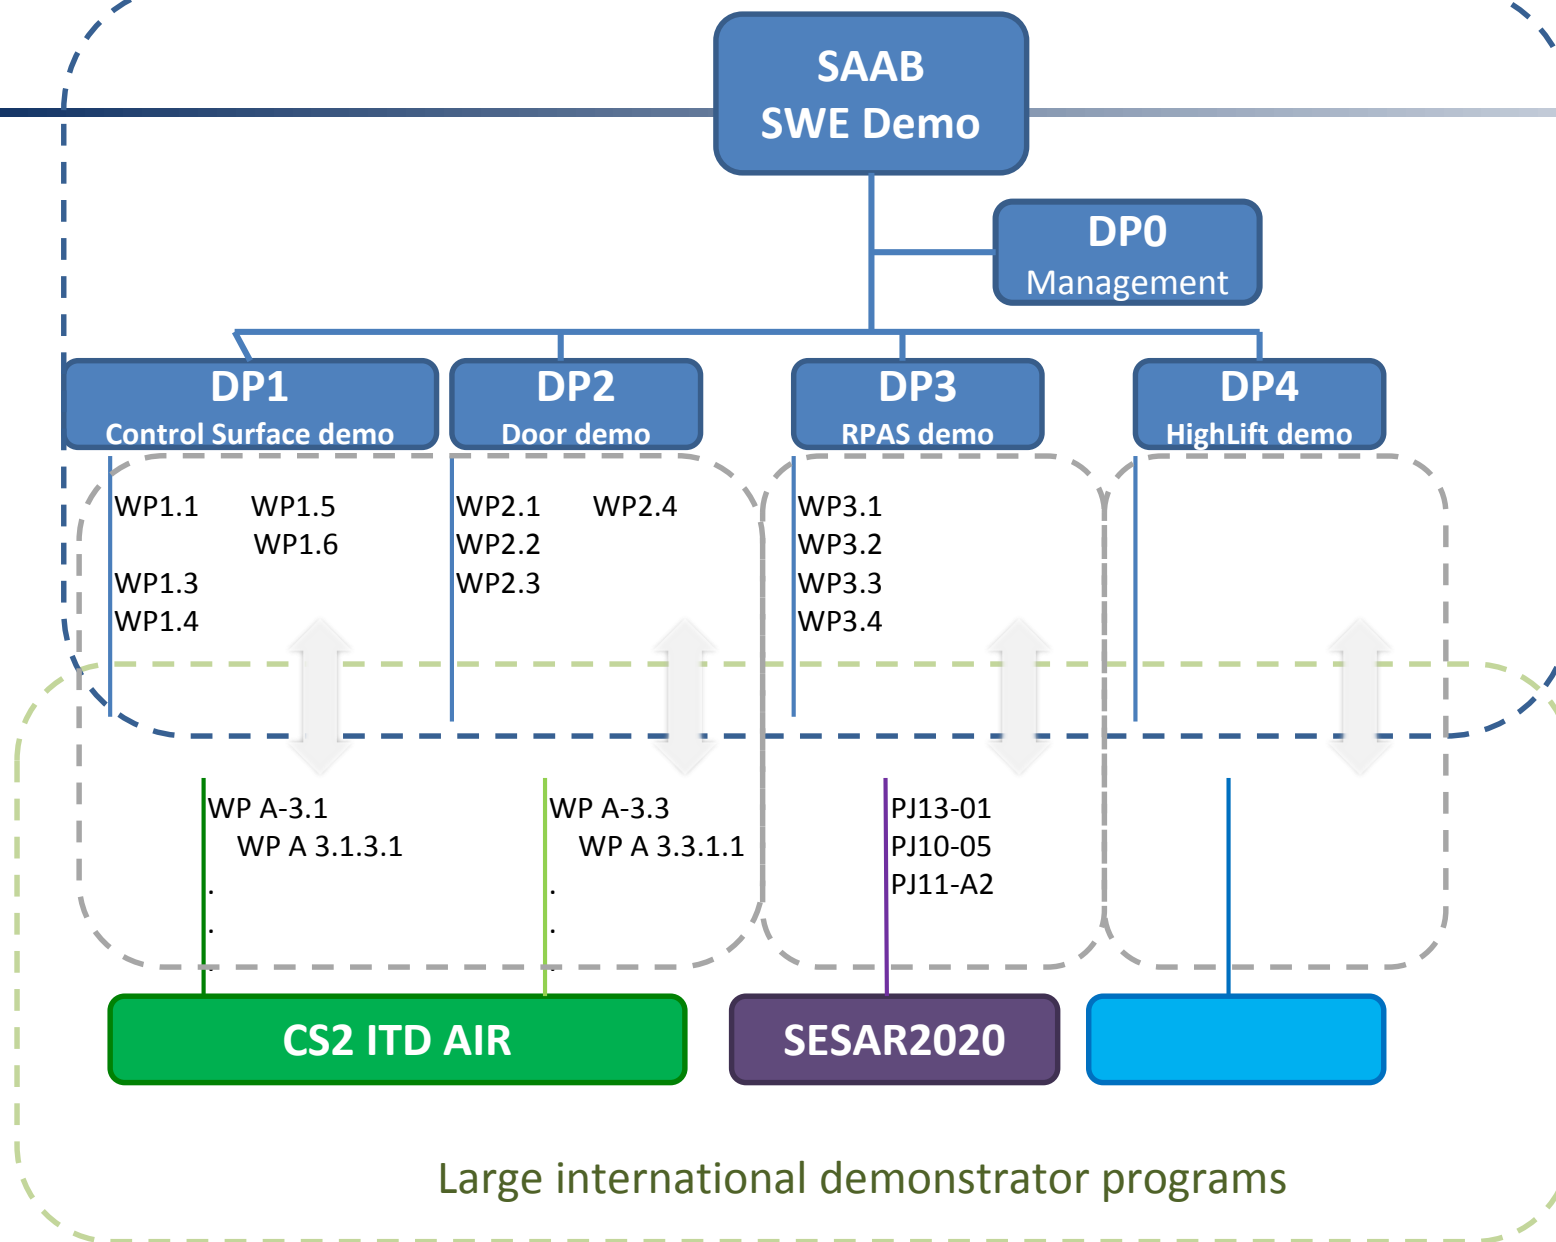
SAAB
SWE Demo

DP0
Management

DP1
Control Surface demo

DP2
Door demo

DP3
RPAS demo

DP4
HighLift demo

WP1.1
WP1.5
WP1.6
WP1.3
WP1.4

WP2.1
WP2.4
WP2.2
WP2.3

WP3.1
WP3.2
WP3.3
WP3.4

WP A-3.1
WP A 3.1.3.1
.
.

WP A-3.3
WP A 3.3.1.1
.
.

PJ13-01
PJ10-05
PJ11-A2

CS2 ITD AIR

SESAR2020

Large international demonstrator programs